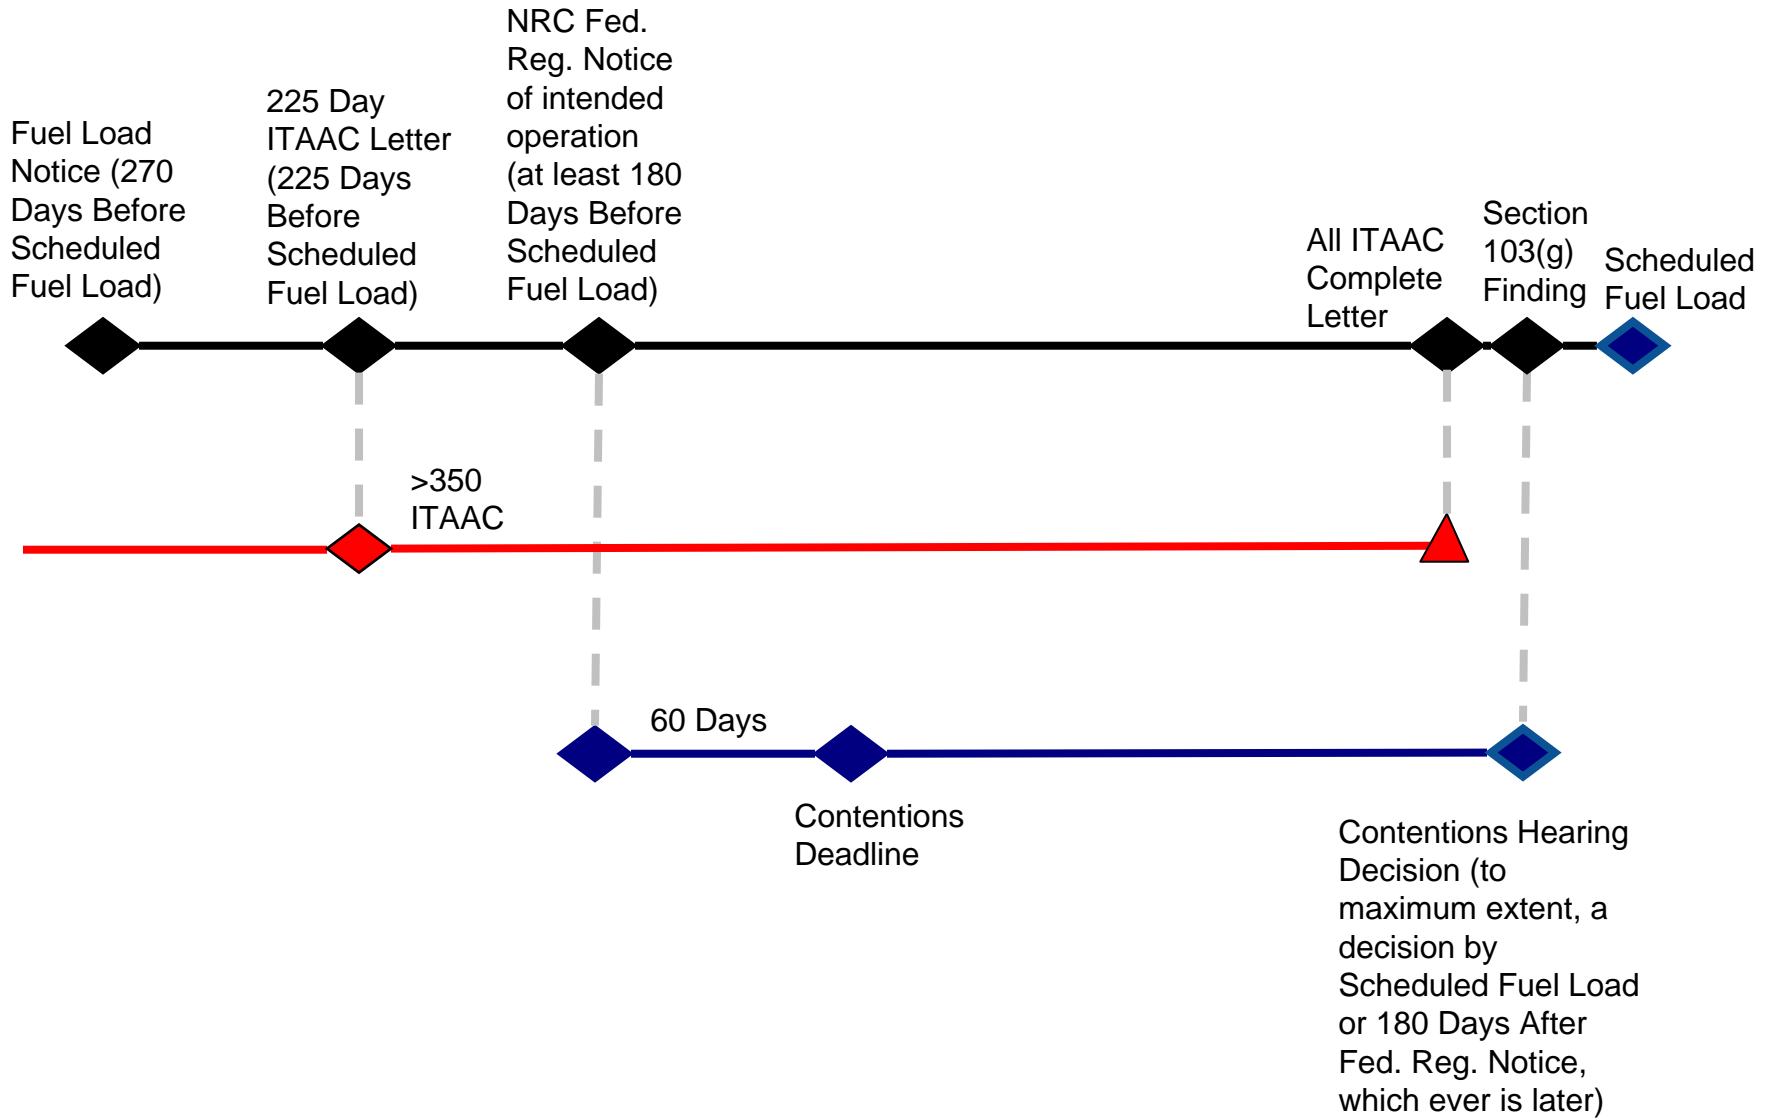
Fuel Load Notice (270 Days Before Scheduled Fuel Load)

225 Day ITAAC Letter (225 Days Before Scheduled Fuel Load)

NRC Fed. Reg. Notice of intended operation (at least 180 Days Before Scheduled Fuel Load)

All ITAAC Complete Letter

Section 103(g) Finding

Scheduled Fuel Load

>350 ITAAC

60 Days

Contentions Deadline

Contentions Hearing Decision (to maximum extent, a decision by Scheduled Fuel Load or 180 Days After Fed. Reg. Notice, which ever is later)